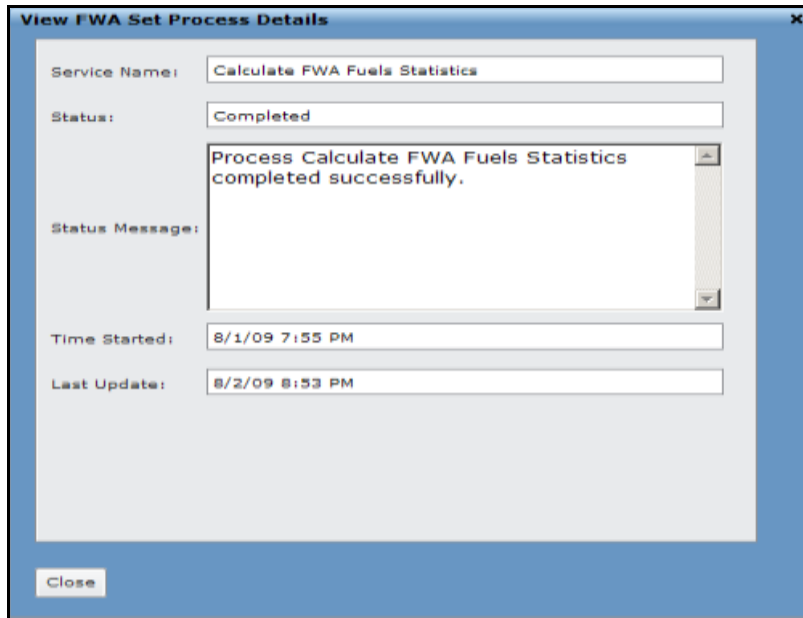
View FWA Set Process Details

×

Service Name: Calculate FWA Fuels Statistics

Status: Completed

Status Message: Process Calculate FWA Fuels Statistics completed successfully.

Time Started: 8/1/09 7:55 PM

Last Update: 8/2/09 8:53 PM

Close